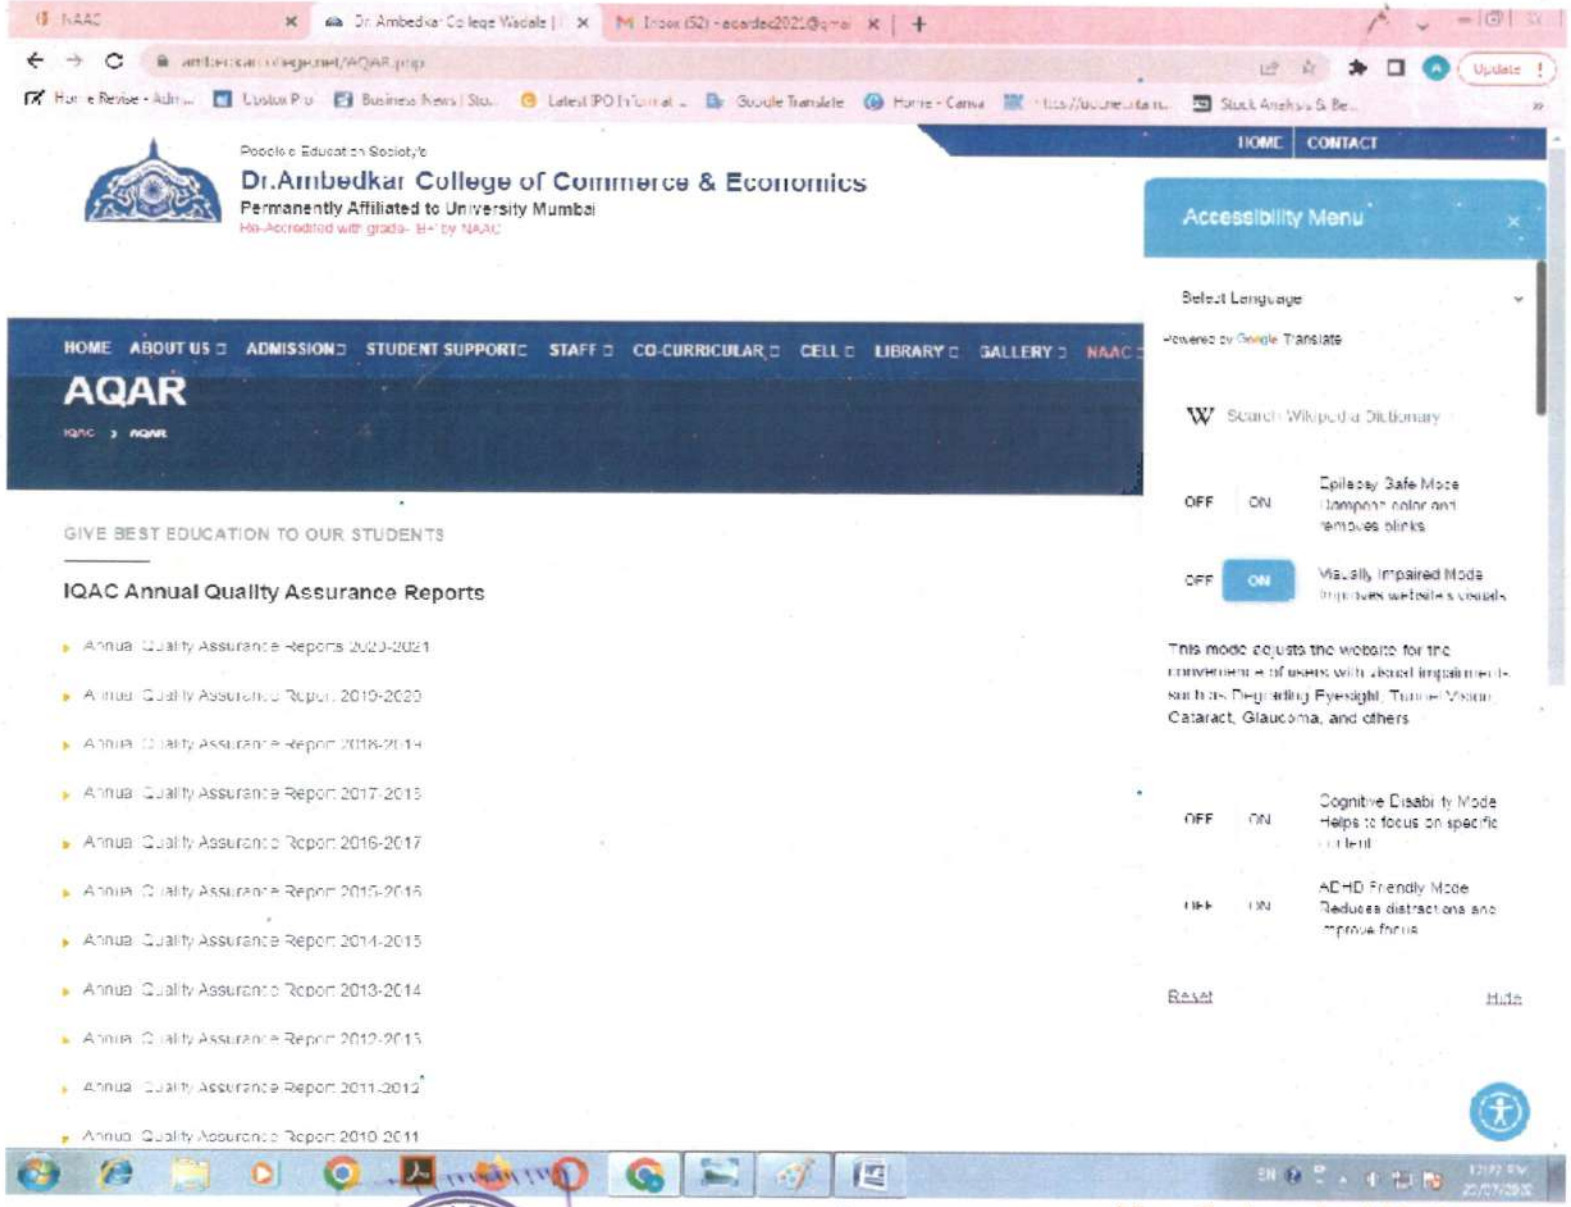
NAAC × Dr. Ambedkar College Wadala | × M Inbox (52) - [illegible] × +

ambedkarcollege.net/AQAR.php

Update

Home Revise - Adm... Custom Pro Business News | Sto... Latest IPO Informat... Google Translate Home - Canva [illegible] Stock Analysis & Be...

People's Education Society's
Dr.Ambedkar College of Commerce & Economics
Permanently Affiliated to University Mumbai
Re-Accredited with grade- B+ by NAAC

HOME CONTACT

HOME ABOUT US ADMISSION STUDENT SUPPORT STAFF CO-CURRICULAR CELL LIBRARY GALLERY NAAC

AQAR
IQAC > AQAR

GIVE BEST EDUCATION TO OUR STUDENTS

IQAC Annual Quality Assurance Reports

Annual Quality Assurance Reports 2020-2021
Annual Quality Assurance Report 2019-2020
Annual Quality Assurance Report 2018-2019
Annual Quality Assurance Report 2017-2018
Annual Quality Assurance Report 2016-2017
Annual Quality Assurance Report 2015-2016
Annual Quality Assurance Report 2014-2015
Annual Quality Assurance Report 2013-2014
Annual Quality Assurance Report 2012-2013
Annual Quality Assurance Report 2011-2012
Annual Quality Assurance Report 2010-2011

Accessibility Menu ×

Select Language
Powered by Google Translate

W Search Wikipedia Dictionary

OFF ON Epilepsy Safe Mode Dampens color and removes blinks

OFF ON Visually Impaired Mode Improves website's visuals

This mode adjusts the website for the convenience of users with visual impairments such as Degrading Eyesight, Tunnel Vision, Cataract, Glaucoma, and others

OFF ON Cognitive Disability Mode Helps to focus on specific content

OFF ON ADHD Friendly Mode Reduces distractions and improve focus

Reset Hide

EN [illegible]